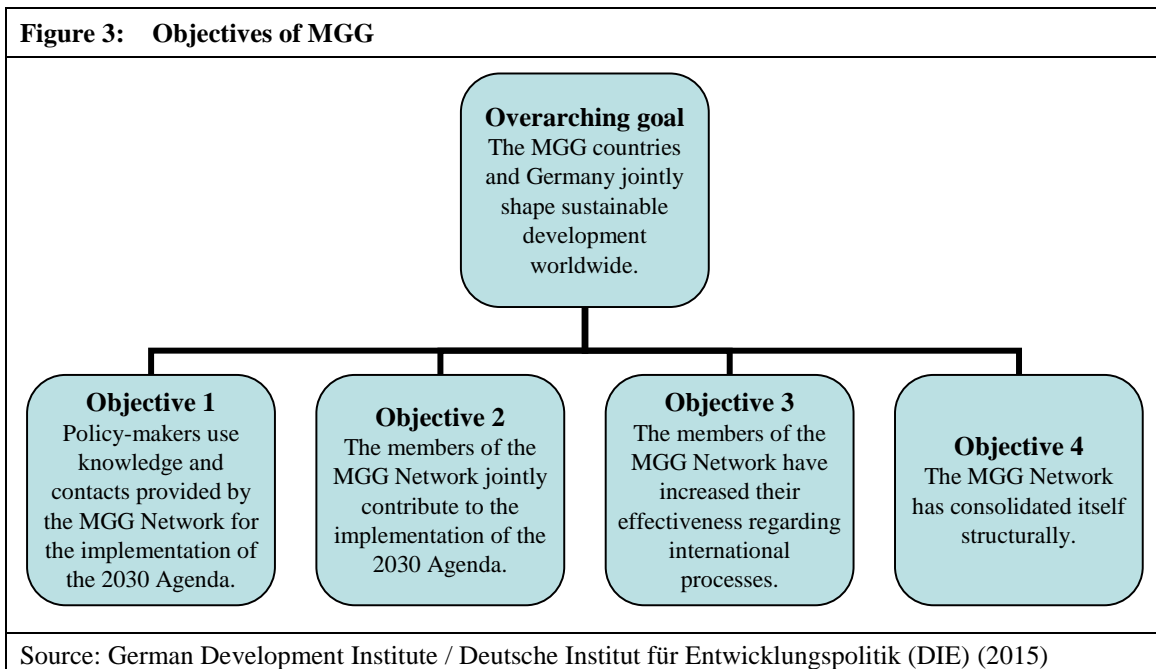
Figure 3: Objectives of MGG

Overarching goal
The MGG countries and Germany jointly shape sustainable development worldwide.

Objective 1
Policy-makers use knowledge and contacts provided by the MGG Network for the implementation of the 2030 Agenda.

Objective 2
The members of the MGG Network jointly contribute to the implementation of the 2030 Agenda.

Objective 3
The members of the MGG Network have increased their effectiveness regarding international processes.

Objective 4
The MGG Network has consolidated itself structurally.

Source: German Development Institute / Deutsche Institut für Entwicklungspolitik (DIE) (2015)